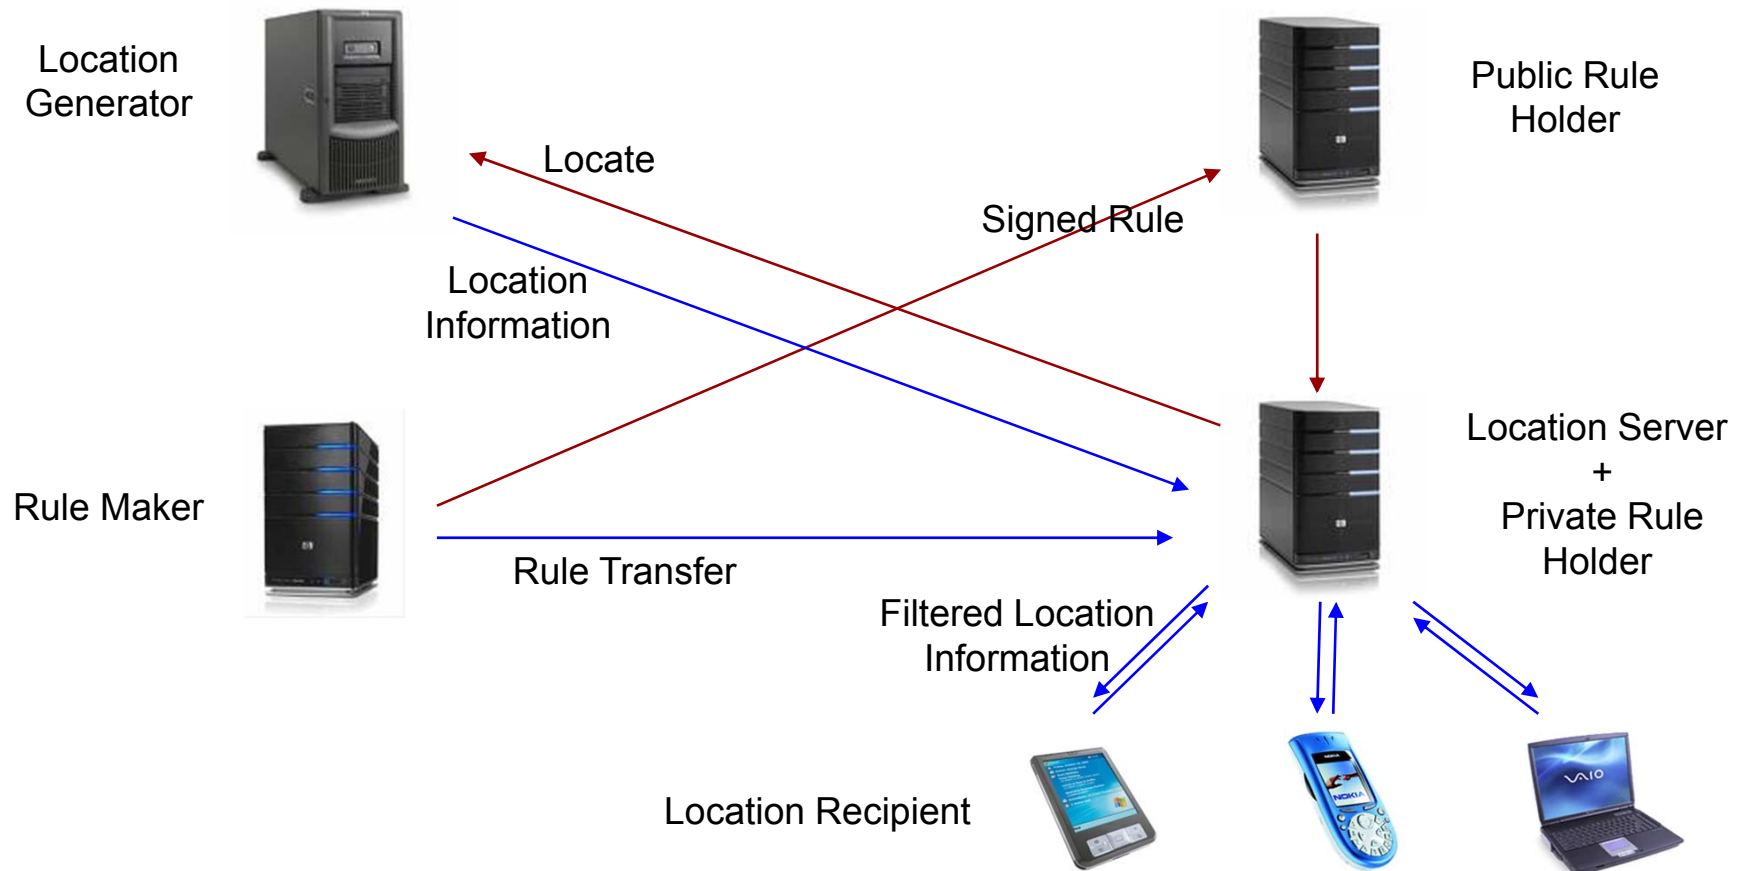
Location Generator

Locate

Public Rule Holder

Signed Rule

Location Information

Rule Maker

Location Server + Private Rule Holder

Rule Transfer

Filtered Location Information

Location Recipient

NOKIA

VAIO